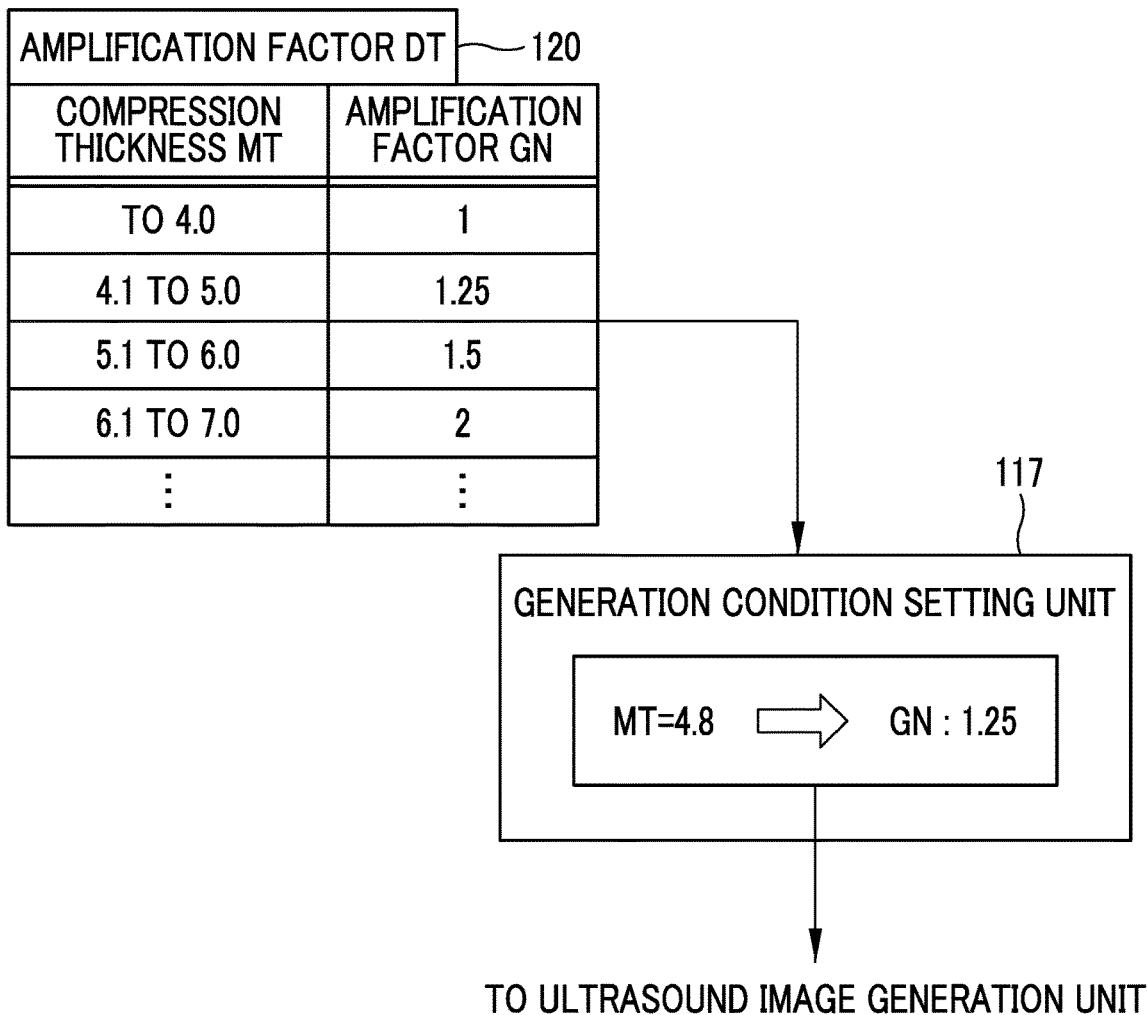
AMPLIFICATION FACTOR DT 120

| COMPRESSION THICKNESS MT | AMPLIFICATION FACTOR GN |
|---|---|
| TO 4.0 | 1 |
| 4.1 TO 5.0 | 1.25 |
| 5.1 TO 6.0 | 1.5 |
| 6.1 TO 7.0 | 2 |
| ⋮ | ⋮ |

117

GENERATION CONDITION SETTING UNIT

MT=4.8 GN : 1.25

TO ULTRASOUND IMAGE GENERATION UNIT